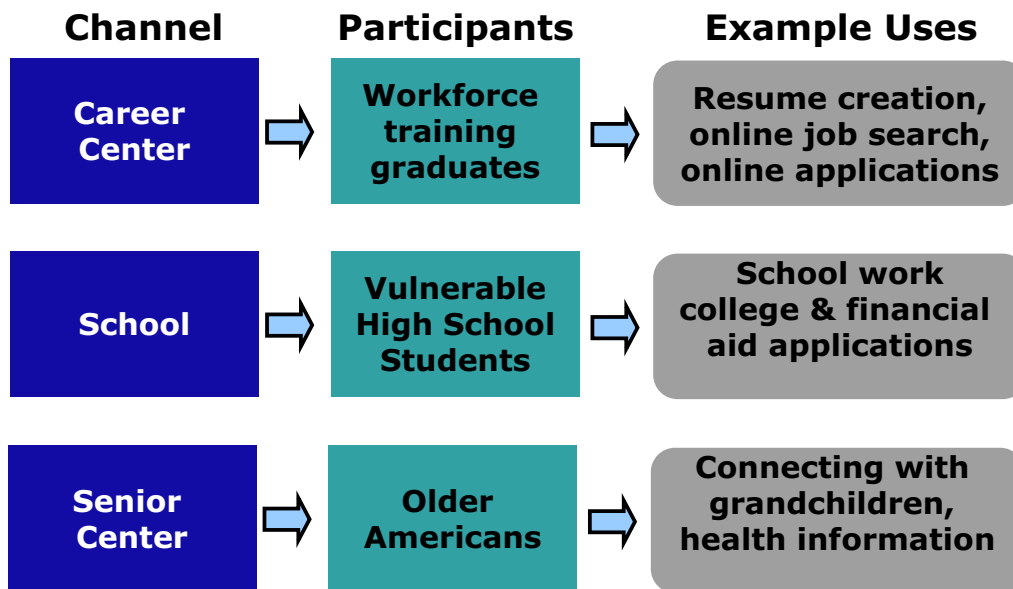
| Channel | Participants | Example Uses |
|---|---|---|
| Career Center | Workforce training graduates | Resume creation, online job search, online applications |
| School | Vulnerable High School Students | School work college & financial aid applications |
| Senior Center | Older Americans | Connecting with grandchildren, health information |